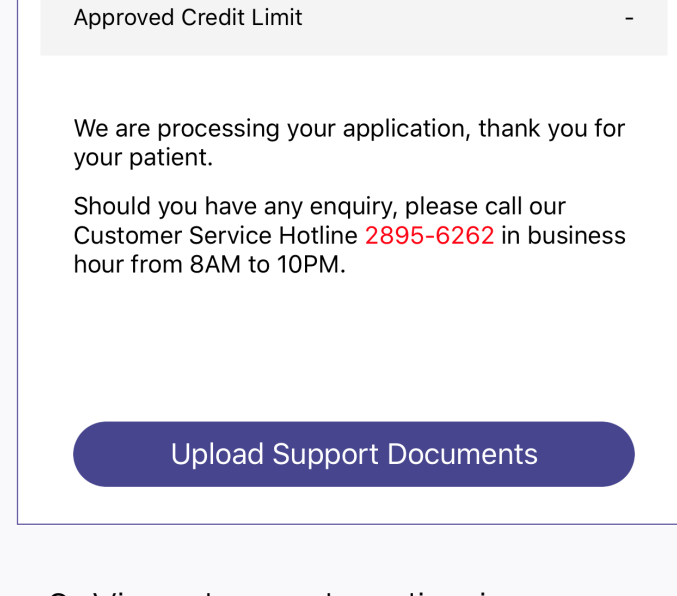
| Approved Credit Limit | - |
|---|---|

We are processing your application, thank you for your patient.

Should you have any enquiry, please call our Customer Service Hotline 2895-6262 in business hour from 8AM to 10PM.

Upload Support Documents

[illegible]